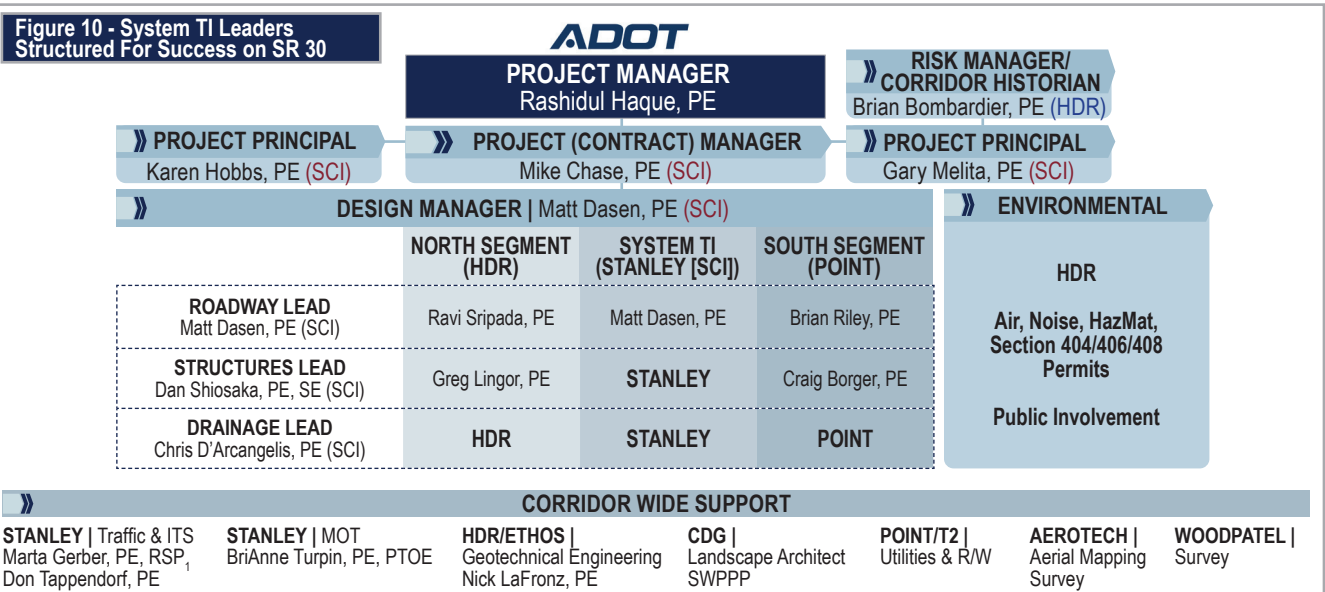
Figure 10 - System TI Leaders Structured For Success on SR 30

ADOT

PROJECT MANAGER
Rashidul Haque, PE

RISK MANAGER/ CORRIDOR HISTORIAN
Brian Bombardier, PE (HDR)

PROJECT PRINCIPAL
Karen Hobbs, PE (SCI)

PROJECT (CONTRACT) MANAGER
Mike Chase, PE (SCI)

PROJECT PRINCIPAL
Gary Melita, PE (SCI)

DESIGN MANAGER | Matt Dasen, PE (SCI)

ENVIRONMENTAL

| | NORTH SEGMENT (HDR) | SYSTEM TI (STANLEY [SCI]) | SOUTH SEGMENT (POINT) |
|---|---|---|---|
| ROADWAY LEAD Matt Dasen, PE (SCI) | Ravi Sripada, PE | Matt Dasen, PE | Brian Riley, PE |
| STRUCTURES LEAD Dan Shiosaka, PE, SE (SCI) | Greg Lingor, PE | STANLEY | Craig Borger, PE |
| DRAINAGE LEAD Chris D'Arcangelis, PE (SCI) | HDR | STANLEY | POINT |

HDR

Air, Noise, HazMat, Section 404/406/408 Permits

Public Involvement

CORRIDOR WIDE SUPPORT

STANLEY | Traffic & ITS
Marta Gerber, PE, RSP$_1$
Don Tappendorf, PE

STANLEY | MOT
BriAnne Turpin, PE, PTOE

HDR/ETHOS |
Geotechnical Engineering
Nick LaFronz, PE

CDG |
Landscape Architect
SWPPP

POINT/T2 |
Utilities & R/W

AEROTECH |
Aerial Mapping
Survey

WOODPATEL |
Survey